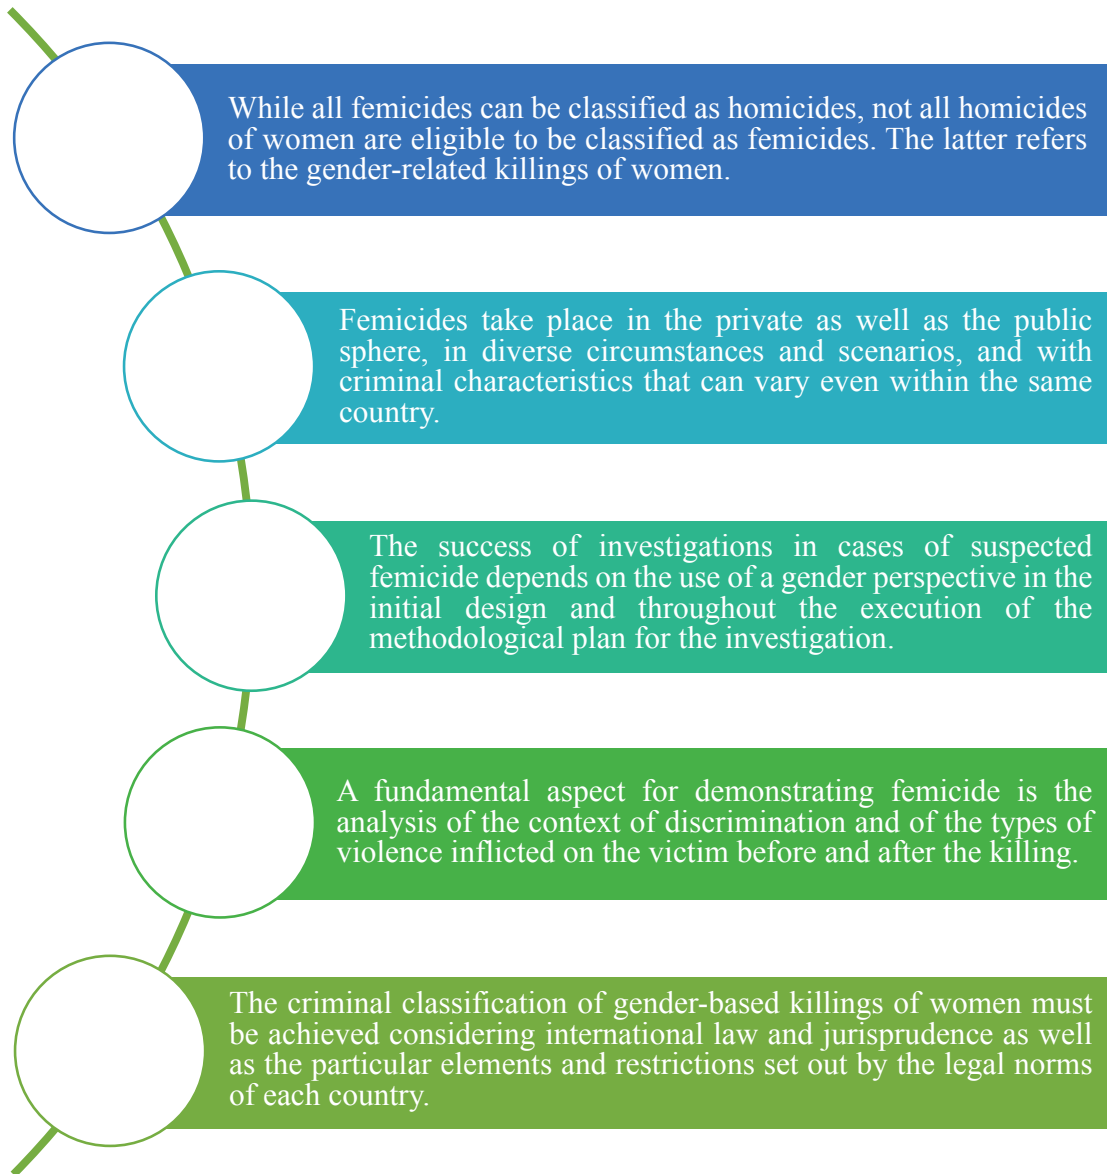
While all femicides can be classified as homicides, not all homicides of women are eligible to be classified as femicides. The latter refers to the gender-related killings of women.

Femicides take place in the private as well as the public sphere, in diverse circumstances and scenarios, and with criminal characteristics that can vary even within the same country.

The success of investigations in cases of suspected femicide depends on the use of a gender perspective in the initial design and throughout the execution of the methodological plan for the investigation.

A fundamental aspect for demonstrating femicide is the analysis of the context of discrimination and of the types of violence inflicted on the victim before and after the killing.

The criminal classification of gender-based killings of women must be achieved considering international law and jurisprudence as well as the particular elements and restrictions set out by the legal norms of each country.